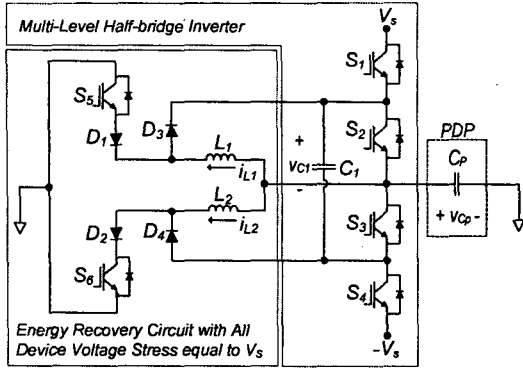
Multi-Level Half-bridge Inverter

$V_s$

$S_1$

$S_5$

$D_1$

$D_3$

$L_1$

$i_{L1}$

+

$v_{C1}$

$C_1$

-

$S_2$

PDP

$C_P$

$+ v_{Cp} -$

$L_2$

$i_{L2}$

$D_2$

$D_4$

$S_3$

$S_6$

$S_4$

Energy Recovery Circuit with All Device Voltage Stress equal to $V_s$

$-V_s$